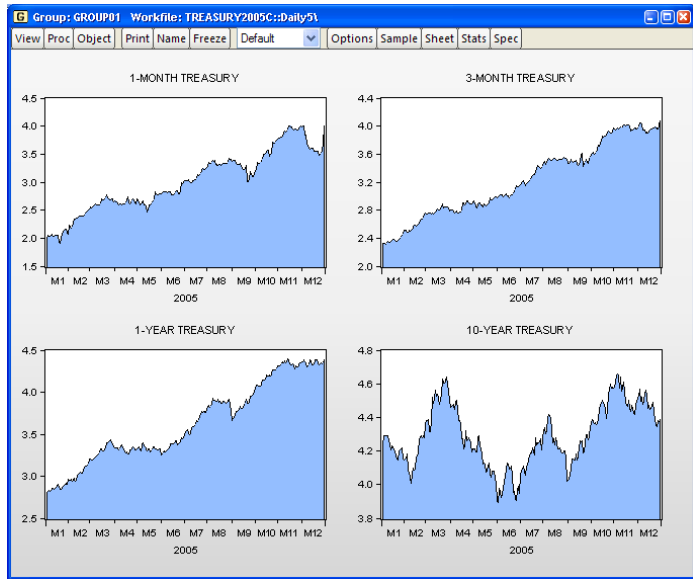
G Group: GROUP01 Workfile: TREASURY2005C::Daily5\

View Proc Object Print Name Freeze Default Options Sample Sheet Stats Spec

1-MONTH TREASURY

4.5
4.0
3.5
3.0
2.5
2.0
1.5

M1 M2 M3 M4 M5 M6 M7 M8 M9 M10 M11 M12
2005

3-MONTH TREASURY

4.4
4.0
3.6
3.2
2.8
2.4
2.0

M1 M2 M3 M4 M5 M6 M7 M8 M9 M10 M11 M12
2005

1-YEAR TREASURY

4.5
4.0
3.5
3.0
2.5

M1 M2 M3 M4 M5 M6 M7 M8 M9 M10 M11 M12
2005

10-YEAR TREASURY

4.8
4.6
4.4
4.2
4.0
3.8

M1 M2 M3 M4 M5 M6 M7 M8 M9 M10 M11 M12
2005